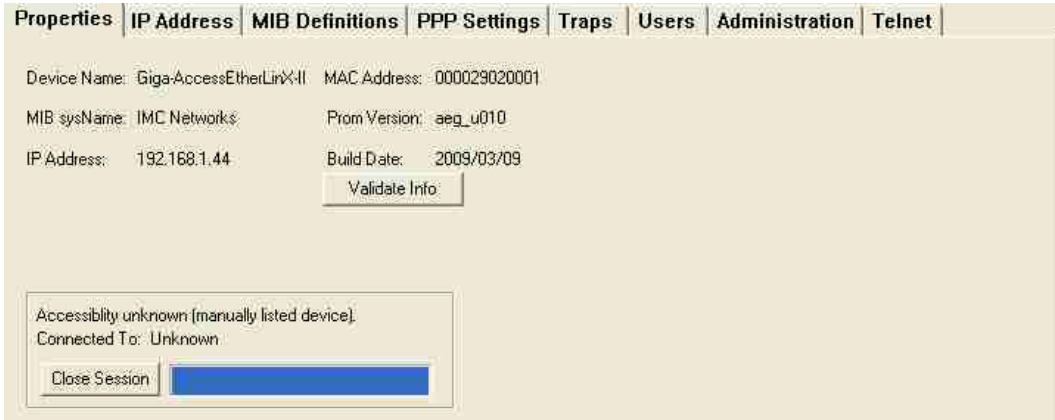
Properties | IP Address | MIB Definitions | PPP Settings | Traps | Users | Administration | Telnet

Device Name: Giga-AccessEtherLinX-II
MAC Address: 000029020001

MIB sysName: IMC Networks
Prom Version: aeg_u010

IP Address: 192.168.1.44
Build Date: 2009/03/09

Validate Info

Accessiblity unknown (manually listed device).
Connected To: Unknown

Close Session